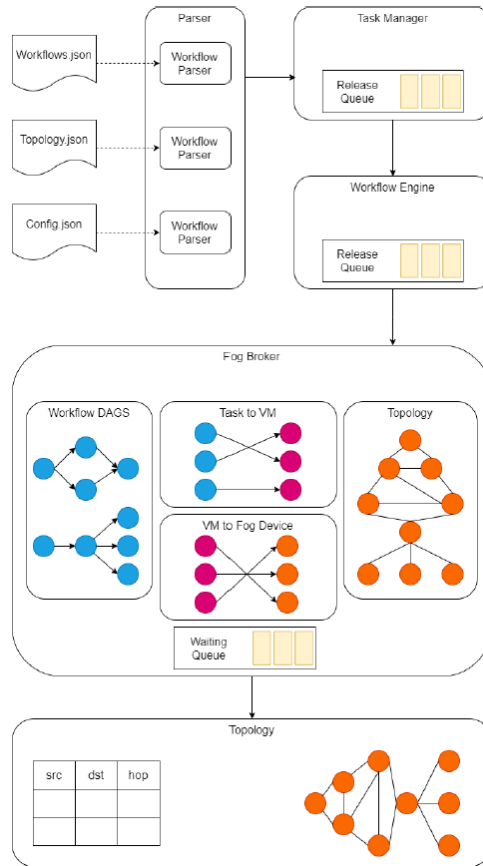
Workflows.json

Topology.json

Config.json

Parser

Workflow Parser

Workflow Parser

Workflow Parser

Task Manager

Release Queue

Workflow Engine

Release Queue

Fog Broker

Workflow DAGS

Task to VM

VM to Fog Device

Topology

Waiting Queue

Topology

| src | dst | hop |
|---|---|---|
| | | |
| | | |